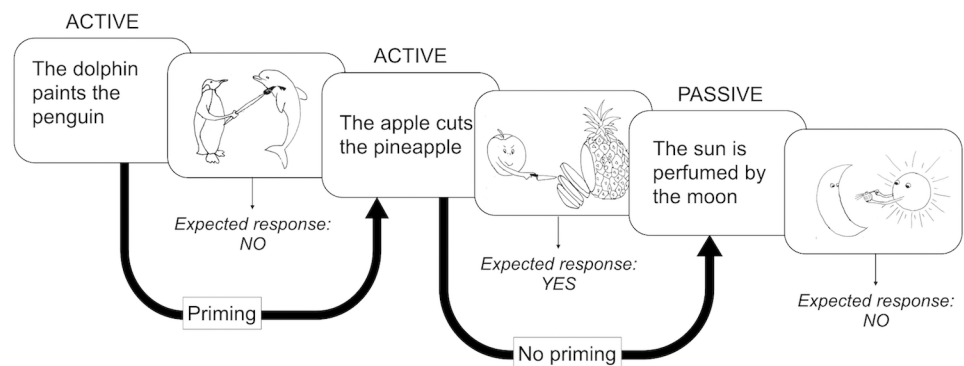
ACTIVE

The dolphin paints the penguin

Expected response: NO

Priming

ACTIVE

The apple cuts the pineapple

Expected response: YES

No priming

PASSIVE

The sun is perfumed by the moon

Expected response: NO